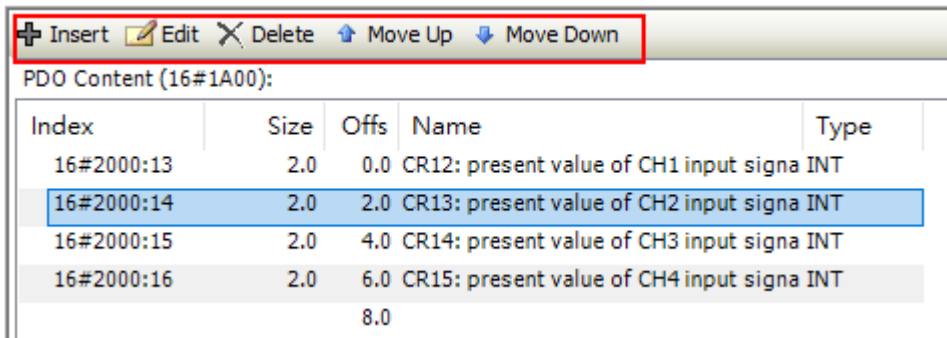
Insert Edit Delete Move Up Move Down

PDO Content (16#1A00):

| Index | Size | Offs | Name | Type |
|---|---|---|---|---|
| 16#2000:13 | 2.0 | 0.0 | CR12: present value of CH1 input signa | INT |
| 16#2000:14 | 2.0 | 2.0 | CR13: present value of CH2 input signa | INT |
| 16#2000:15 | 2.0 | 4.0 | CR14: present value of CH3 input signa | INT |
| 16#2000:16 | 2.0 | 6.0 | CR15: present value of CH4 input signa | INT |
| | | 8.0 | | |